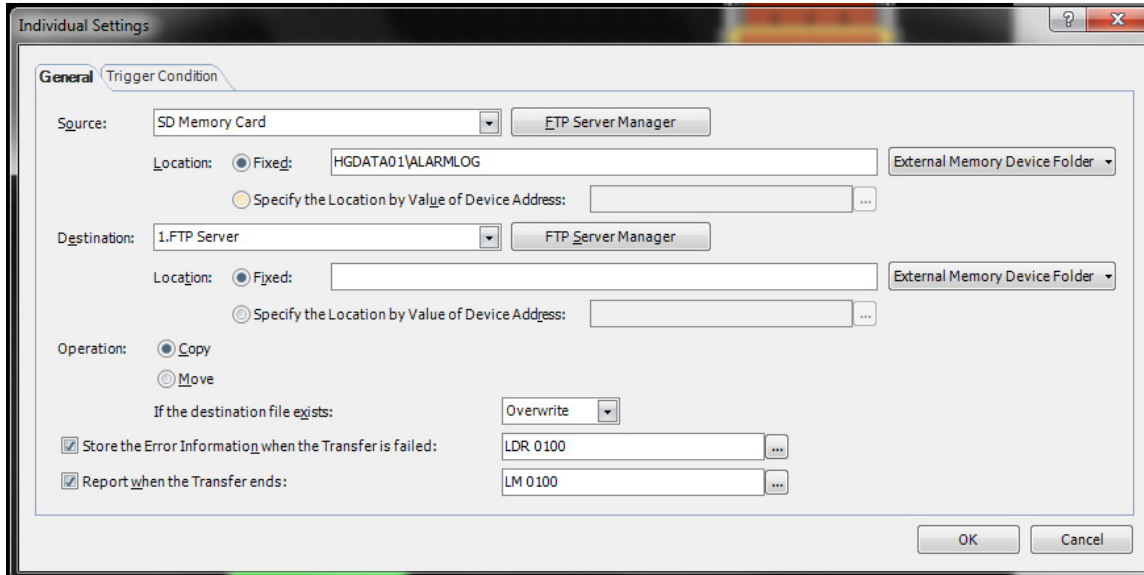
Individual Settings

?

General Trigger Condition

Source: SD Memory Card FTP Server Manager

Location: Fixed: HGDATA01\ALARMLOG External Memory Device Folder

Specify the Location by Value of Device Address: ...

Destination: 1.FTP Server FTP Server Manager

Location: Fixed: External Memory Device Folder

Specify the Location by Value of Device Address: ...

Operation: Copy

Move

If the destination file exists: Overwrite

Store the Error Information when the Transfer is failed: LDR 0100 ...

Report when the Transfer ends: LM 0100 ...

OK Cancel